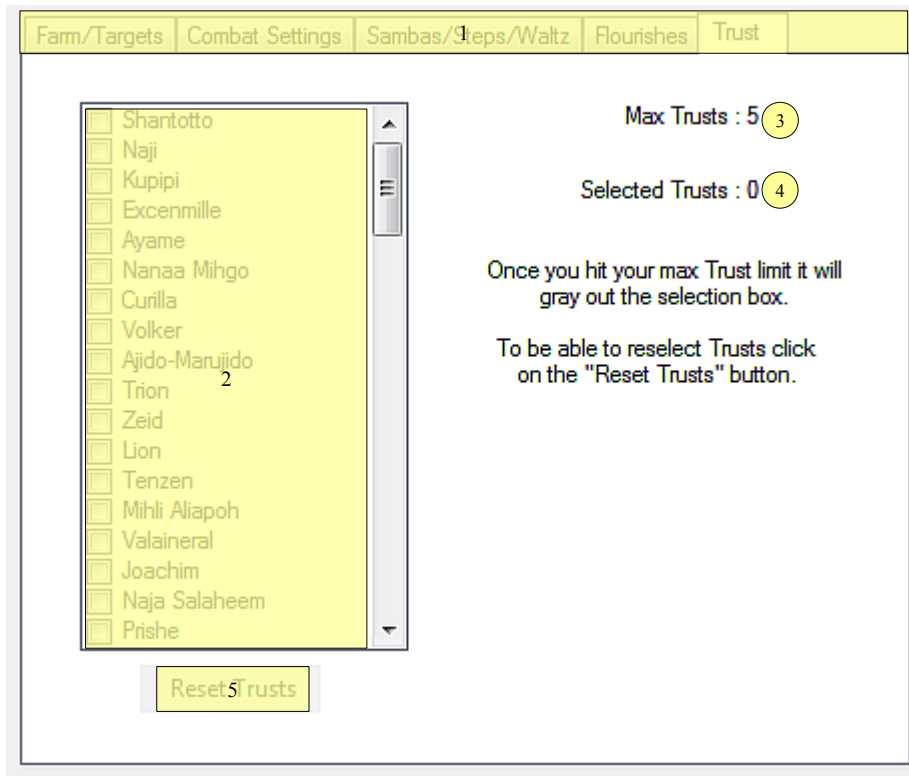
Farm/Targets | Combat Settings | Sambas/Steps/Waltz | Flourishes | Trust

1

Shantotto
Naji
Kupipi
Excenmille
Ayame
Nanaa Mihgo
Curilla
Volker
Ajido-Marujido
Trion
Zeid
Lion
Tenzen
Mihli Aliapoh
Valaineral
Joachim
Naja Salaheem
Prishe

2

Max Trusts : 5 3

Selected Trusts : 0 4

Once you hit your max Trust limit it will gray out the selection box.

To be able to reselect Trusts click on the "Reset Trusts" button.

Reset Trusts 5